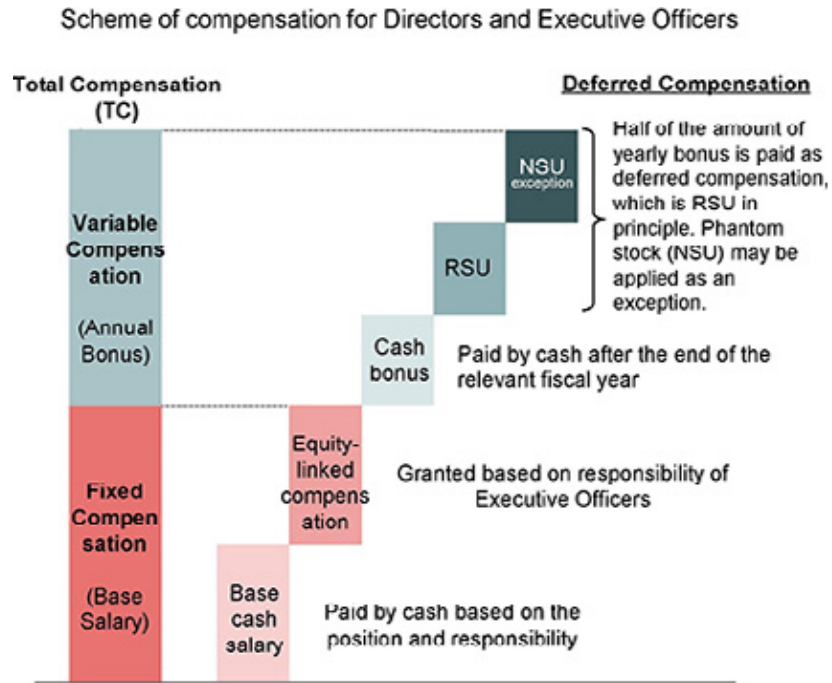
Scheme of compensation for Directors and Executive Officers

Total Compensation (TC)

Deferred Compensation

Variable Compensation

(Annual Bonus)

Fixed Compensation

(Base Salary)

NSU exception

RSU

Half of the amount of yearly bonus is paid as deferred compensation, which is RSU in principle. Phantom stock (NSU) may be applied as an exception.

Cash bonus

Paid by cash after the end of the relevant fiscal year

Equity-linked compensation

Granted based on responsibility of Executive Officers

Base cash salary

Paid by cash based on the position and responsibility